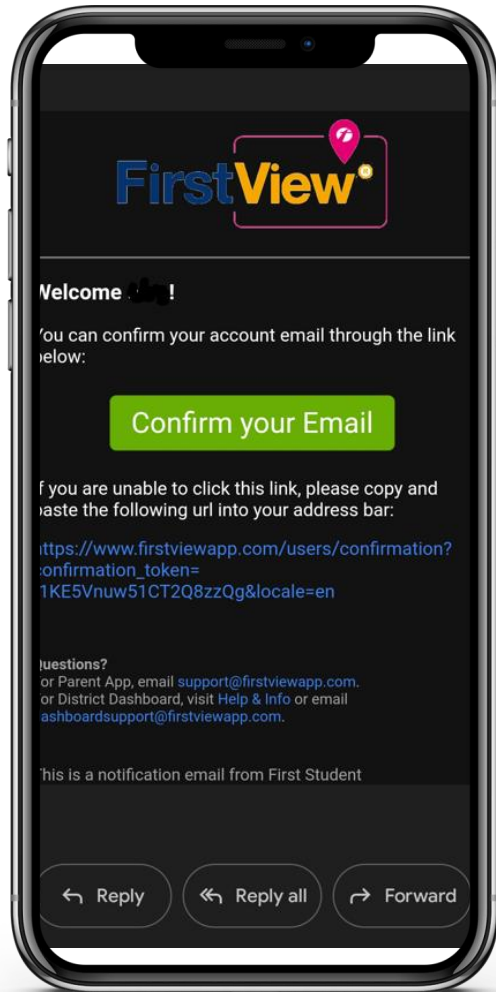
FirstView

Welcome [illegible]!

'ou can confirm your account email through the link below:

Confirm your Email

f you are unable to click this link, please copy and paste the following url into your address bar:

https://www.firstviewapp.com/users/confirmation?confirmation_token=1KE5Vnuw51CT2Q8zzQg&locale=en

uestions?
or Parent App, email support@firstviewapp.com.
or District Dashboard, visit Help & Info or email ashboardsupport@firstviewapp.com.

This is a notification email from First Student

Reply Reply all Forward